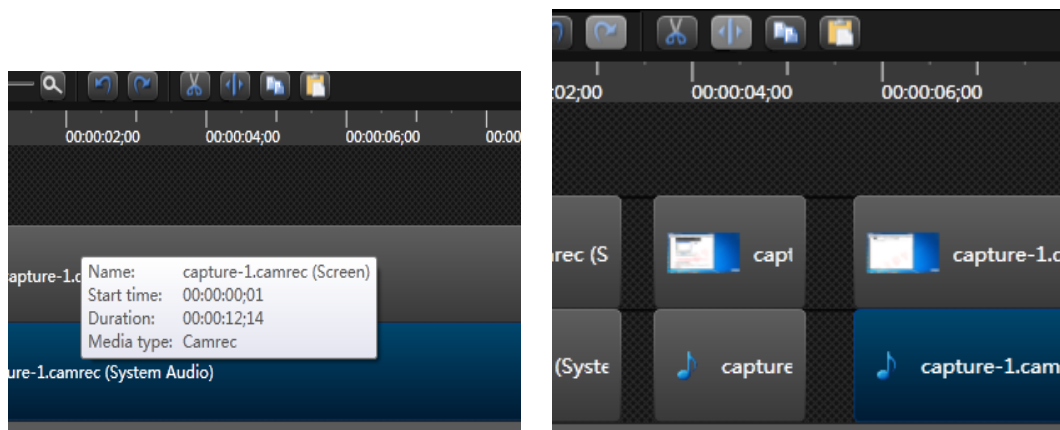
00:00:02;00 00:00:04;00 00:00:06;00 00:00

apture-1.c

Name: capture-1.camrec (Screen)
Start time: 00:00:00;01
Duration: 00:00:12;14
Media type: Camrec

ure-1.camrec (System Audio)

:02;00 00:00:04;00 00:00:06;00

rec (S
capt
capture-1.c

(Syste
capture
capture-1.cam